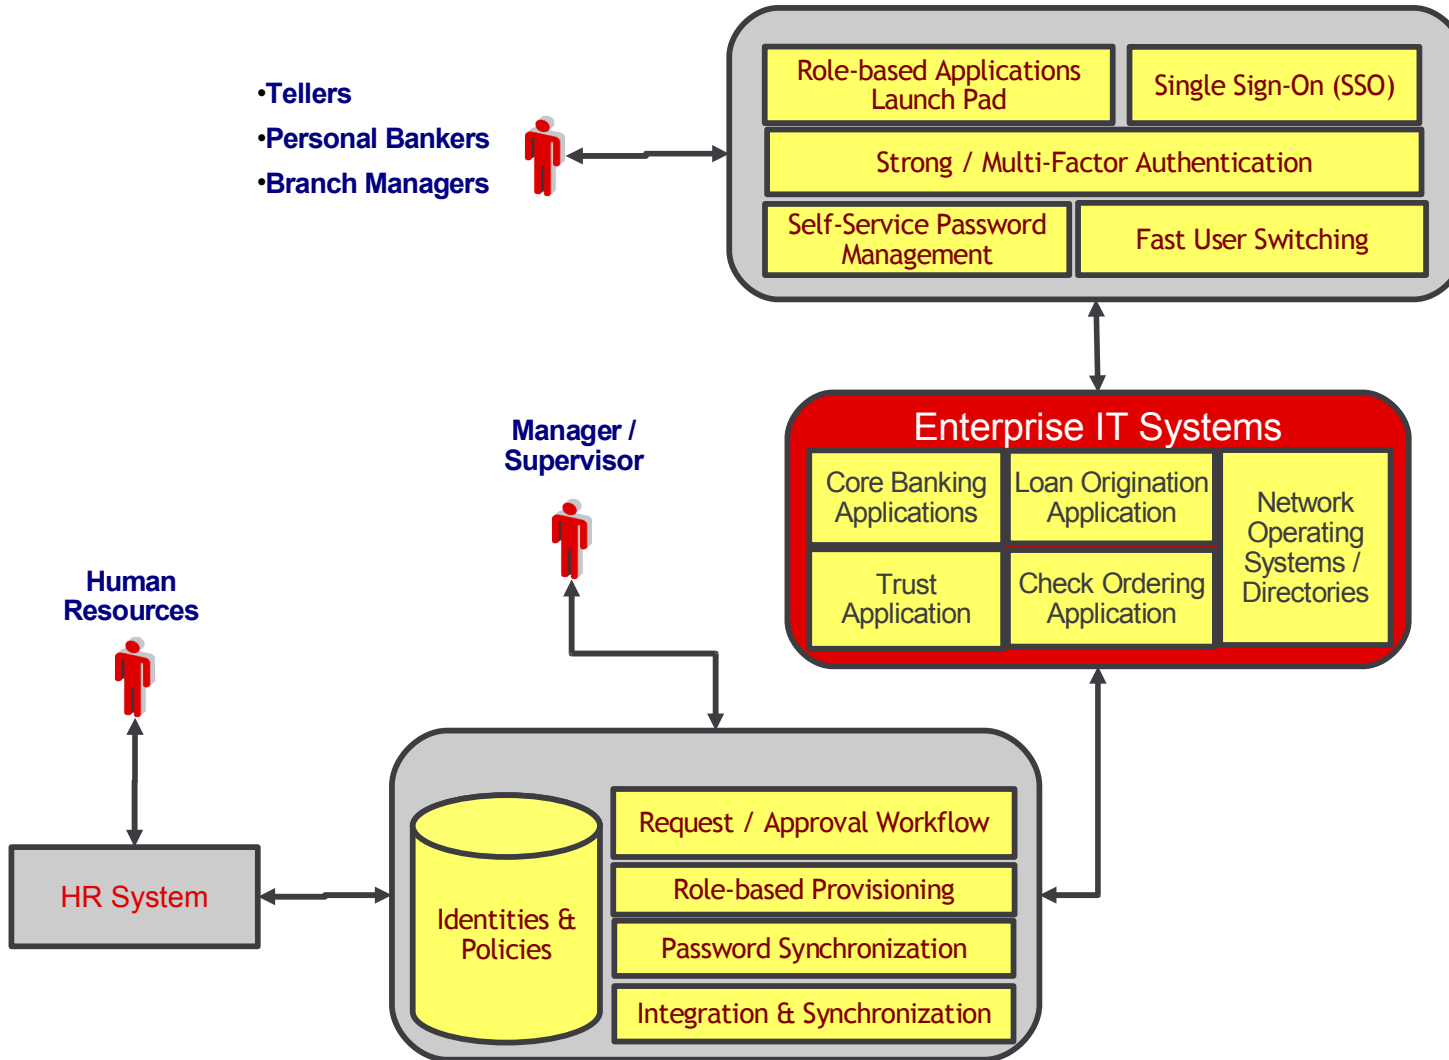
•Tellers
•Personal Bankers
•Branch Managers

Role-based Applications Launch Pad

Single Sign-On (SSO)

Strong / Multi-Factor Authentication

Self-Service Password Management

Fast User Switching

Enterprise IT Systems

Core Banking Applications

Loan Origination Application

Network Operating Systems / Directories

Trust Application

Check Ordering Application

Manager / Supervisor

Human Resources

HR System

Identities & Policies

Request / Approval Workflow

Role-based Provisioning

Password Synchronization

Integration & Synchronization